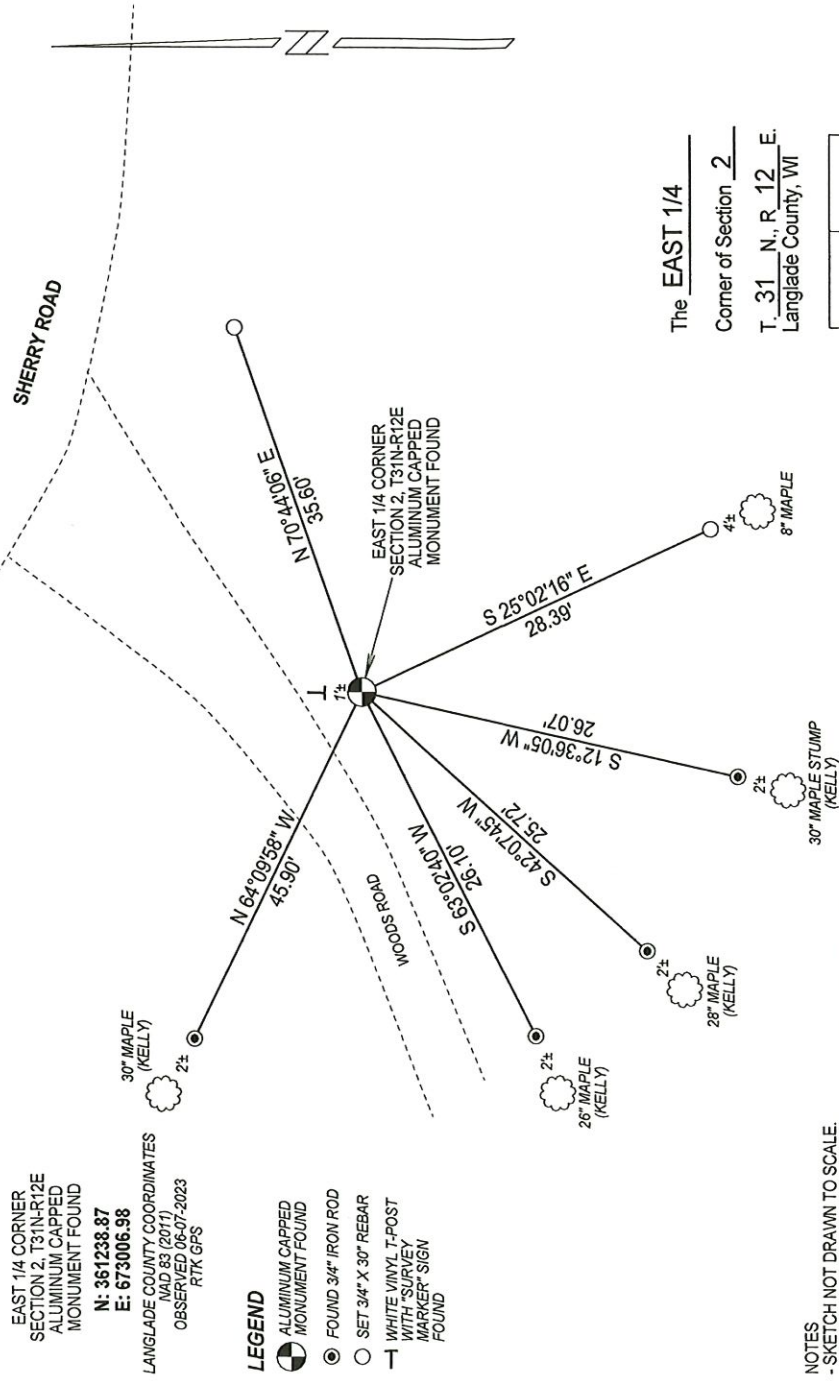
SHERRY ROAD

N 70°44'06" E
35.60'

EAST 1/4 CORNER
SECTION 2, T31N-R12E
ALUMINUM CAPPED
MONUMENT FOUND

S 25°02'16" E
28.39'

4±
8" MAPLE

1±

S 12°36'05" W
26.07'

2±
30" MAPLE STUMP
(KELLY)

S 42°07'45" W
25.72'

2±
28" MAPLE
(KELLY)

S 63°02'40" W
26.10'

2±
26" MAPLE
(KELLY)

N 64°09'58" W
45.90'

2±
30" MAPLE
(KELLY)

WOODS ROAD

EAST 1/4 CORNER
SECTION 2, T31N-R12E
ALUMINUM CAPPED
MONUMENT FOUND

N: 361238.87
E: 673006.98

LANGLADE COUNTY COORDINATES
NAD 83 (2011)
OBSERVED 06-07-2023
RTK GPS

LEGEND
ALUMINUM CAPPED MONUMENT FOUND
FOUND 3/4" IRON ROD
SET 3/4" X 30" REBAR
WHITE VINYL T-POST WITH "SURVEY MARKER" SIGN FOUND

NOTES
- SKETCH NOT DRAWN TO SCALE.

The EAST 1/4
Corner of Section 2
T. 31 N., R. 12 E.
Langlade County, WI